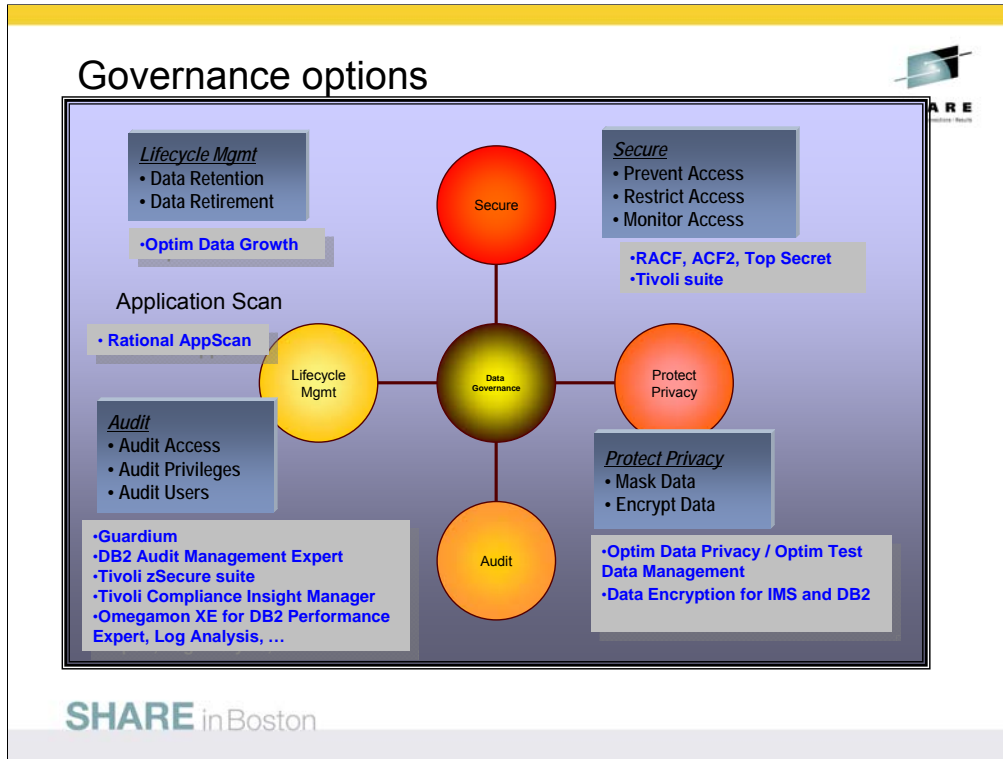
Governance options

ARE

Lifecycle Mgmt
• Data Retention
• Data Retirement

•Optim Data Growth

Secure

Secure
• Prevent Access
• Restrict Access
• Monitor Access

•RACF, ACF2, Top Secret
•Tivoli suite

Application Scan

• Rational AppScan

Lifecycle Mgmt

Data Governance

Protect Privacy

Audit
• Audit Access
• Audit Privileges
• Audit Users

Protect Privacy
• Mask Data
• Encrypt Data

•Guardium
•DB2 Audit Management Expert
•Tivoli zSecure suite
•Tivoli Compliance Insight Manager
•Omegamon XE for DB2 Performance Expert, Log Analysis, …

Audit

•Optim Data Privacy / Optim Test Data Management
•Data Encryption for IMS and DB2

SHARE in Boston